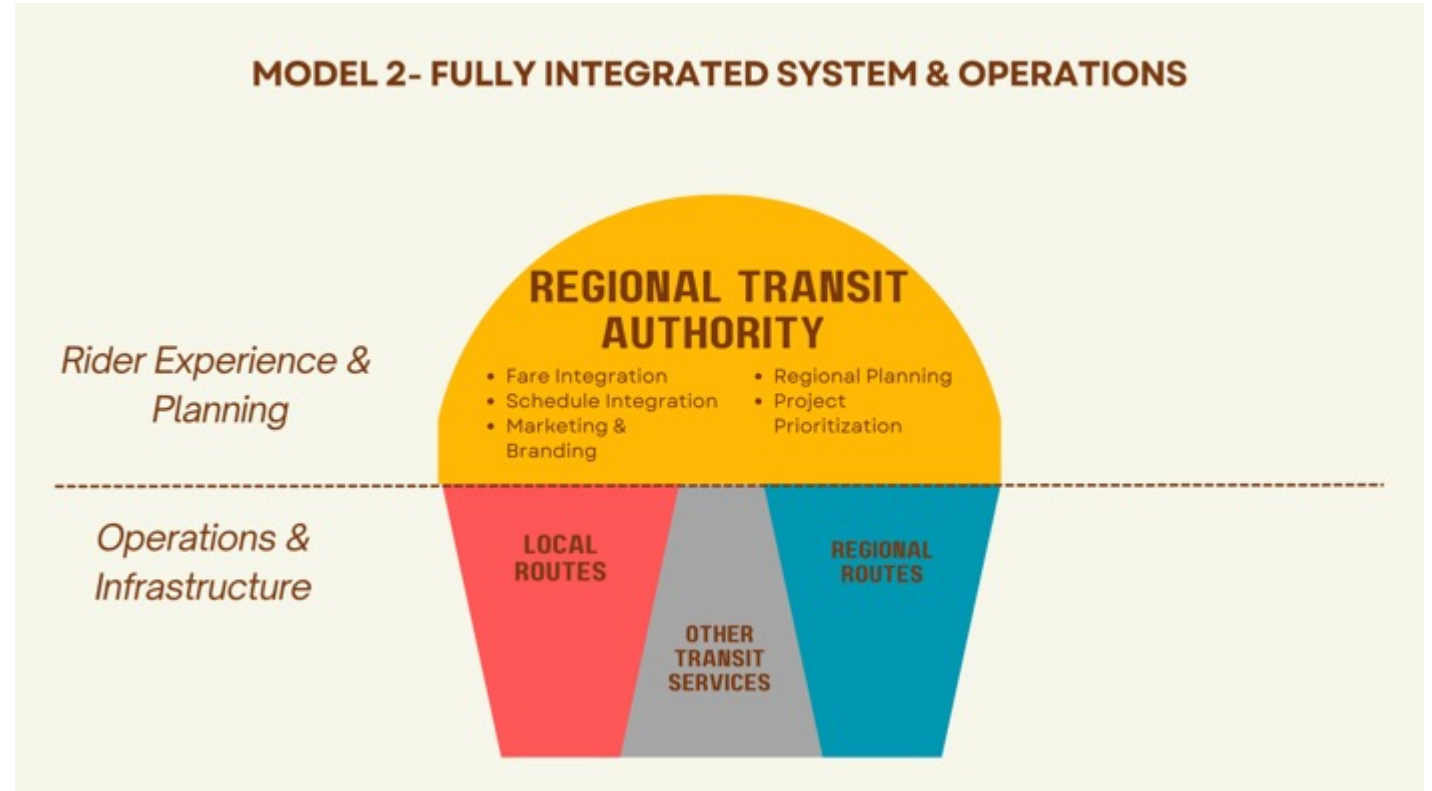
MODEL 2- FULLY INTEGRATED SYSTEM & OPERATIONS

REGIONAL TRANSIT AUTHORITY

Rider Experience & Planning

- Fare Integration
- Schedule Integration
- Marketing & Branding

- Regional Planning
- Project Prioritization

Operations & Infrastructure

LOCAL ROUTES

OTHER TRANSIT SERVICES

REGIONAL ROUTES